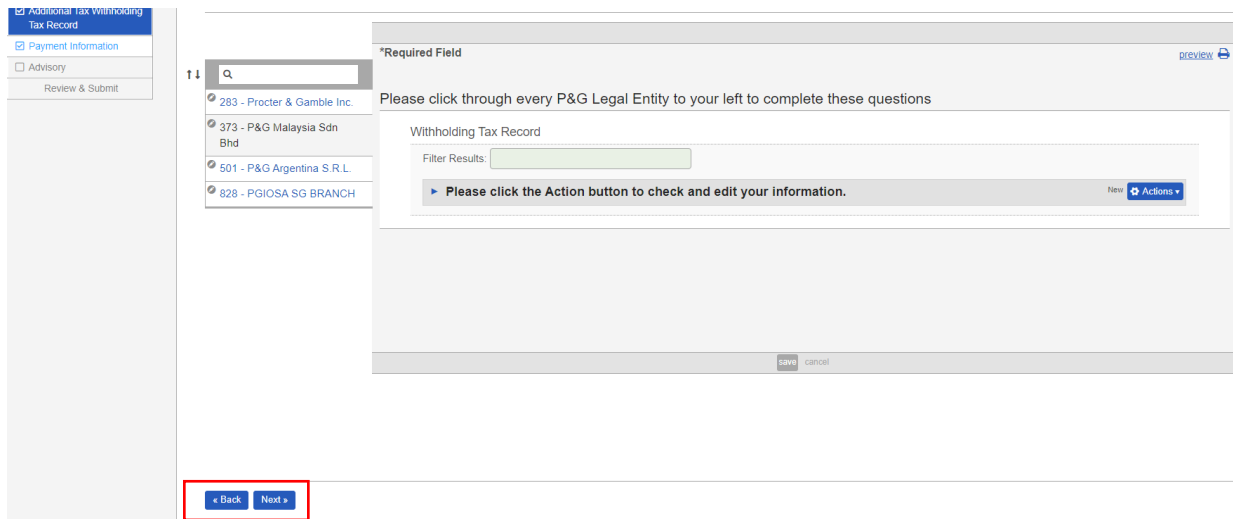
☑ Additional Tax Withholding Tax Record
☑ Payment Information
☐ Advisory
Review & Submit

*Required Field

preview

283 - Procter & Gamble Inc.
373 - P&G Malaysia Sdn Bhd
501 - P&G Argentina S.R.L.
828 - PGIOSA SG BRANCH

Please click through every P&G Legal Entity to your left to complete these questions

Withholding Tax Record

Filter Results:

► Please click the Action button to check and edit your information.

New Actions ▾

save cancel

« Back Next »